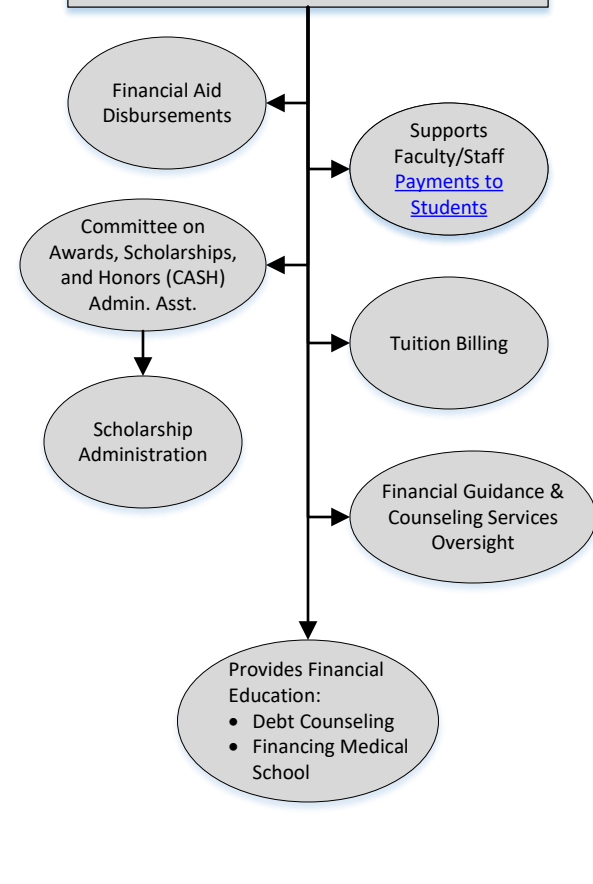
Financial Aid Disbursements

Supports Faculty/Staff Payments to Students

Committee on Awards, Scholarships, and Honors (CASH) Admin. Asst.

Tuition Billing

Scholarship Administration

Financial Guidance & Counseling Services Oversight

Provides Financial Education:
- Debt Counseling
- Financing Medical School